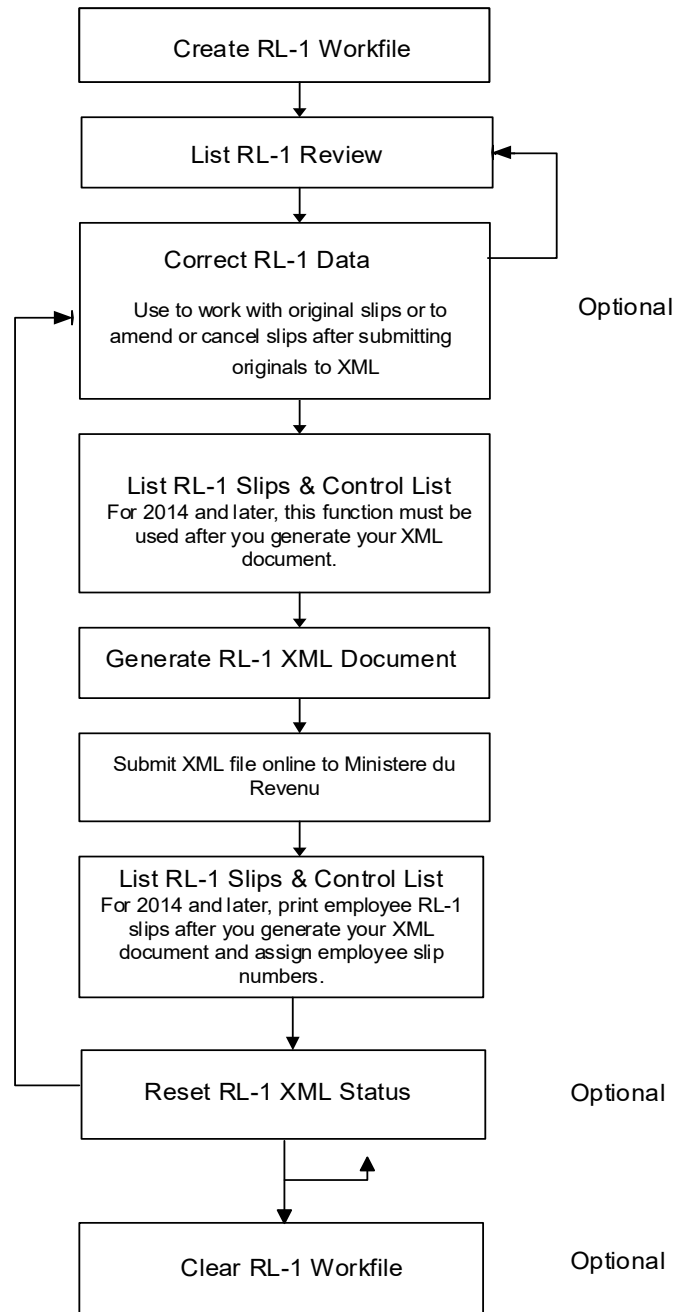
Create RL-1 Workfile

List RL-1 Review

Correct RL-1 Data

Use to work with original slips or to amend or cancel slips after submitting originals to XML

Optional

List RL-1 Slips & Control List
For 2014 and later, this function must be used after you generate your XML document.

Generate RL-1 XML Document

Submit XML file online to Ministere du Revenu

List RL-1 Slips & Control List
For 2014 and later, print employee RL-1 slips after you generate your XML document and assign employee slip numbers.

Reset RL-1 XML Status

Optional

Clear RL-1 Workfile

Optional